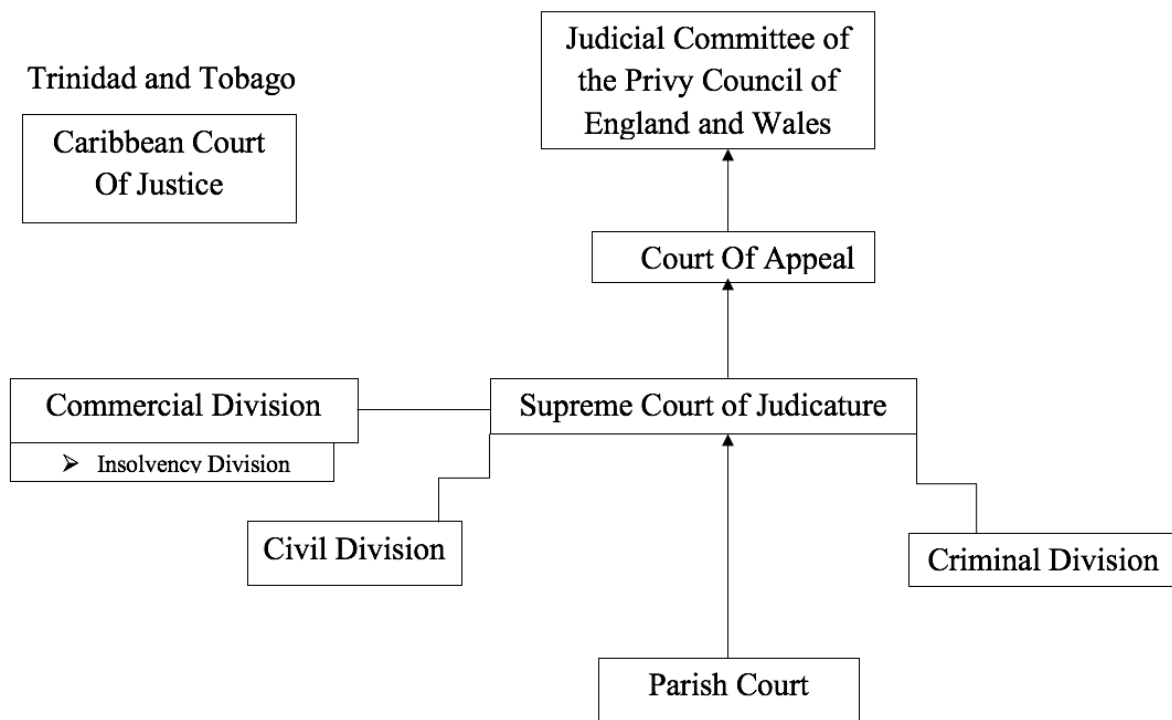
Trinidad and Tobago

Caribbean Court Of Justice

Judicial Committee of the Privy Council of England and Wales

Court Of Appeal

Commercial Division

➢ Insolvency Division

Supreme Court of Judicature

Civil Division

Criminal Division

Parish Court